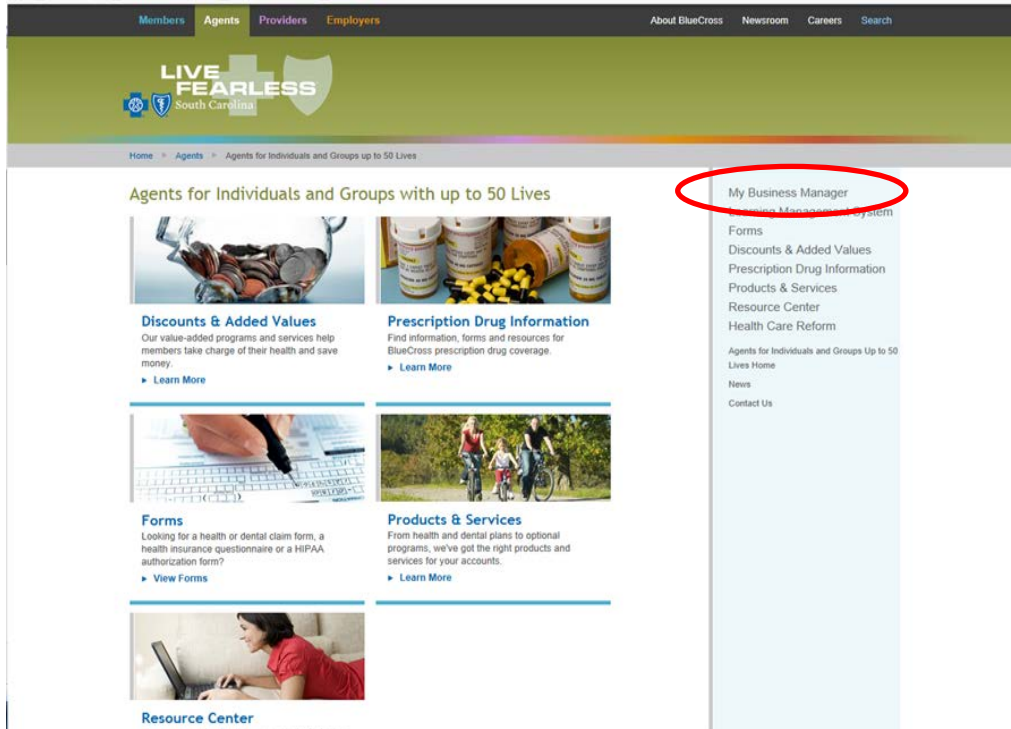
Members Agents Providers Employers

About BlueCross Newsroom Careers Search

LIVE FEARLESS
South Carolina

Home ▸ Agents ▸ Agents for Individuals and Groups up to 50 Lives

Agents for Individuals and Groups with up to 50 Lives

Discounts & Added Values
Our value-added programs and services help members take charge of their health and save money.
▸ Learn More

Prescription Drug Information
Find information, forms and resources for BlueCross prescription drug coverage.
▸ Learn More

Forms
Looking for a health or dental claim form, a health insurance questionnaire or a HIPAA authorization form?
▸ View Forms

Products & Services
From health and dental plans to optional programs, we've got the right products and services for your accounts.
▸ Learn More

Resource Center

My Business Manager
Learning Management System
Forms
Discounts & Added Values
Prescription Drug Information
Products & Services
Resource Center
Health Care Reform

Agents for Individuals and Groups Up to 50 Lives Home
News
Contact Us